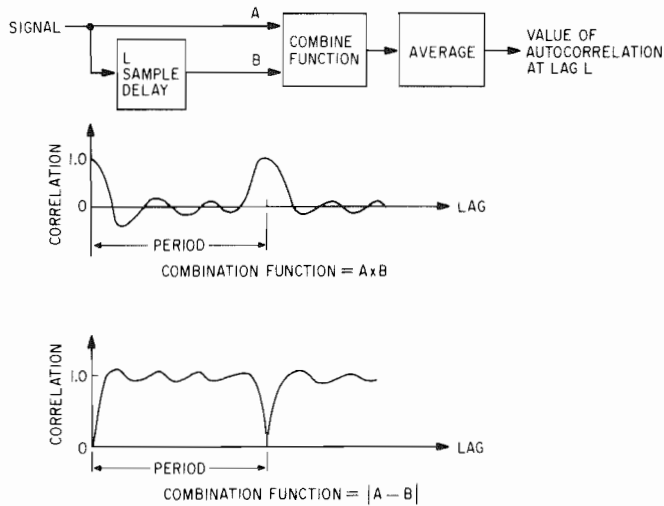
SIGNAL

A

B

L SAMPLE DELAY

COMBINE FUNCTION

AVERAGE

VALUE OF AUTOCORRELATION AT LAG L

CORRELATION

1.0

0

LAG

PERIOD

COMBINATION FUNCTION = $A \times B$

CORRELATION

1.0

0

LAG

PERIOD

COMBINATION FUNCTION = $|A - B|$